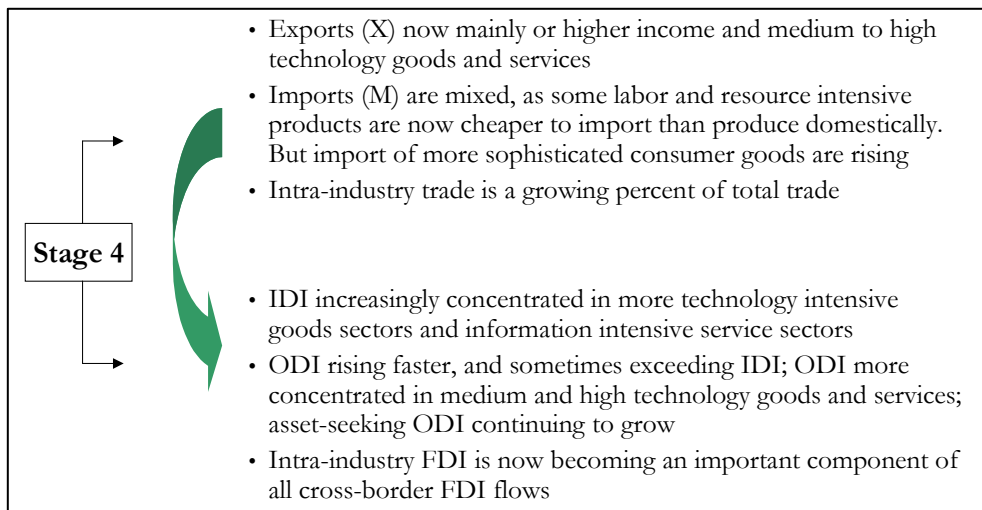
Stage 4

• Exports (X) now mainly or higher income and medium to high technology goods and services
• Imports (M) are mixed, as some labor and resource intensive products are now cheaper to import than produce domestically. But import of more sophisticated consumer goods are rising
• Intra-industry trade is a growing percent of total trade

• IDI increasingly concentrated in more technology intensive goods sectors and information intensive service sectors
• ODI rising faster, and sometimes exceeding IDI; ODI more concentrated in medium and high technology goods and services; asset-seeking ODI continuing to grow
• Intra-industry FDI is now becoming an important component of all cross-border FDI flows